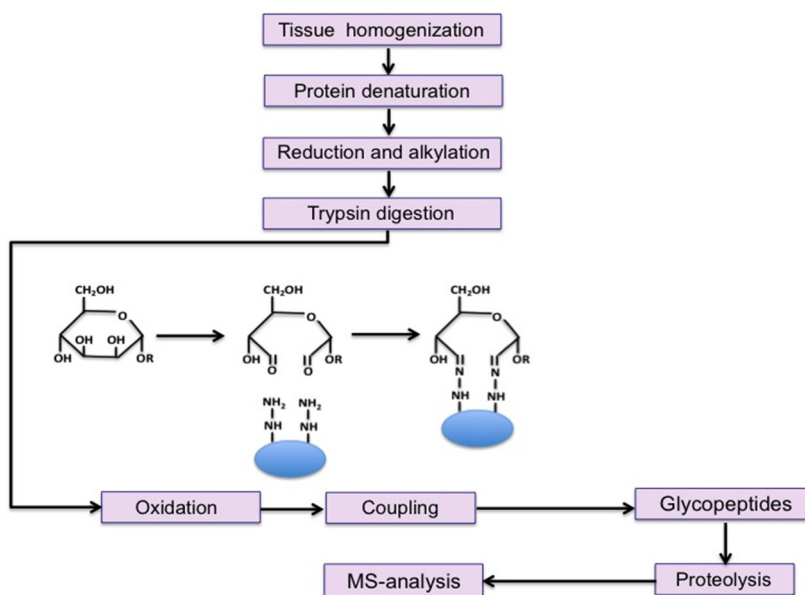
Tissue homogenization

Protein denaturation

Reduction and alkylation

Trypsin digestion

$CH_2OH$ O OH OH OH OH OR

$CH_2OH$ O OH O O OR

$NH_2$ NH $NH_2$ NH

$CH_2OH$ O OH N N NH N N NH OR

Oxidation

Coupling

Glycopeptides

Proteolysis

MS-analysis